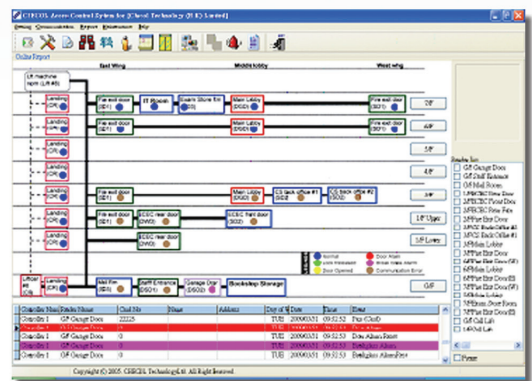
CHECOS Access Control System for [Checol Technology (H.K) Limited]

Setup Communication Report Maintenance Help

Online Report

East Wing

Middle lobby

West wing

Lift Machine room (LR-M)

Landing (CR)

Landing (CR)

Landing (CR)

Landing (CR)

Landing (CR)

Landing (CR)

Landing (CR)

Landing (CR)

Lift car (LR)

Fire exit door (SD1)

IT Room

Spare Store Rm (SD3)

Main Lobby (DOD1)

Fire exit door (SD1)

Fire exit door (SD1)

Main Lobby (DOD1)

Fire exit door (SD1)

Fire exit door (SD1)

Main Lobby (SD1)

CS back office #1 (SD2)

CS back office #2 (SD3)

ECEC rear door (DWD)

ECEC front door (SD3)

Fire exit door (SD1)

Mail Rm (SD1)

Staff Entrance (SD1)

Garage Door (DOD2)

Bookshop Storage

Normal

Door Alarm

Door Forced Open

Door Opened

Communication Error

20/F

4/F

3/F

2/F

1/F

1/F Upper

1/F Lower

G/F

Reader list

G/F Garage Door

G/F Staff Entrance

G/F Mail Room

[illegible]

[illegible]

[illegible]

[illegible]

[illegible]

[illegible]

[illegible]

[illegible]

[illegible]

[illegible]

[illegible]

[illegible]

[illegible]

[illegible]

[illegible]

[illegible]

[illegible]

G/F Lift Car

1/F Lift Lan

Freeze

| Controller Name | Reader Name | Card No | Name | Address | Day of W | Date | Time | Event |
|---|---|---|---|---|---|---|---|---|
| Controller 1 | G/F Garage Door | 22225 | | | TUE | 20090531 | 09:52:53 | Price (Card) |
| Controller 1 | G/F Garage Door | 0 | | | TUE | 20090531 | 09:52:53 | Price (Card) |
| Controller 1 | G/F Garage Door | 0 | | | TUE | 20090531 | 09:52:53 | Door Alarm Reset |
| Controller 1 | G/F Garage Door | 0 | | | TUE | 20090531 | 09:52:53 | Firefighter Alarm Reset |
| Controller 1 | G/F Garage Door | 0 | | | TUE | 20090531 | 09:52:53 | Door Alarm Price |

Copyright (c) 2005 CHECOS Technology Ltd. All Right Reserved.